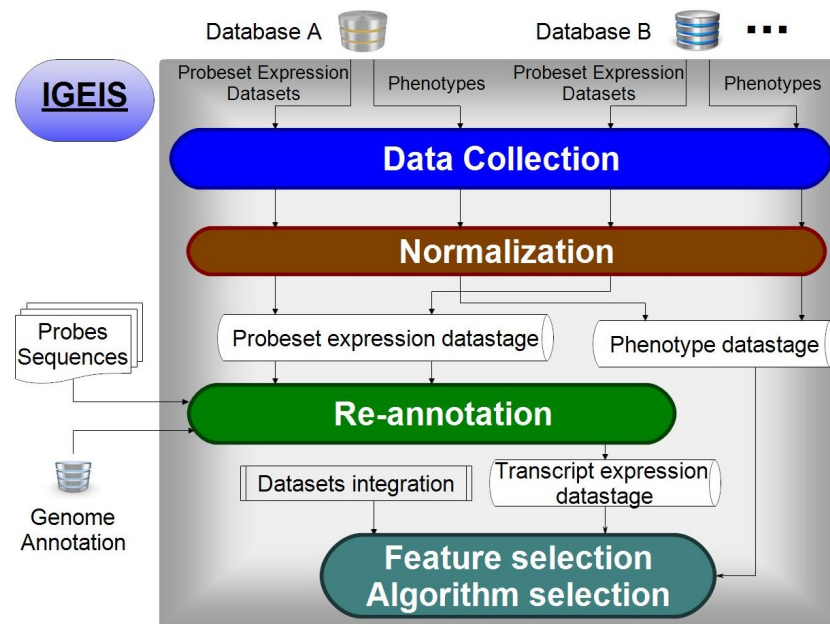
Database A

Database B

...

IGEIS

Probeset Expression Datasets

Phenotypes

Probeset Expression Datasets

Phenotypes

Data Collection

Normalization

Probes Sequences

Probeset expression datastage

Phenotype datastage

Re-annotation

Genome Annotation

Datasets integration

Transcript expression datastage

Feature selection
Algorithm selection